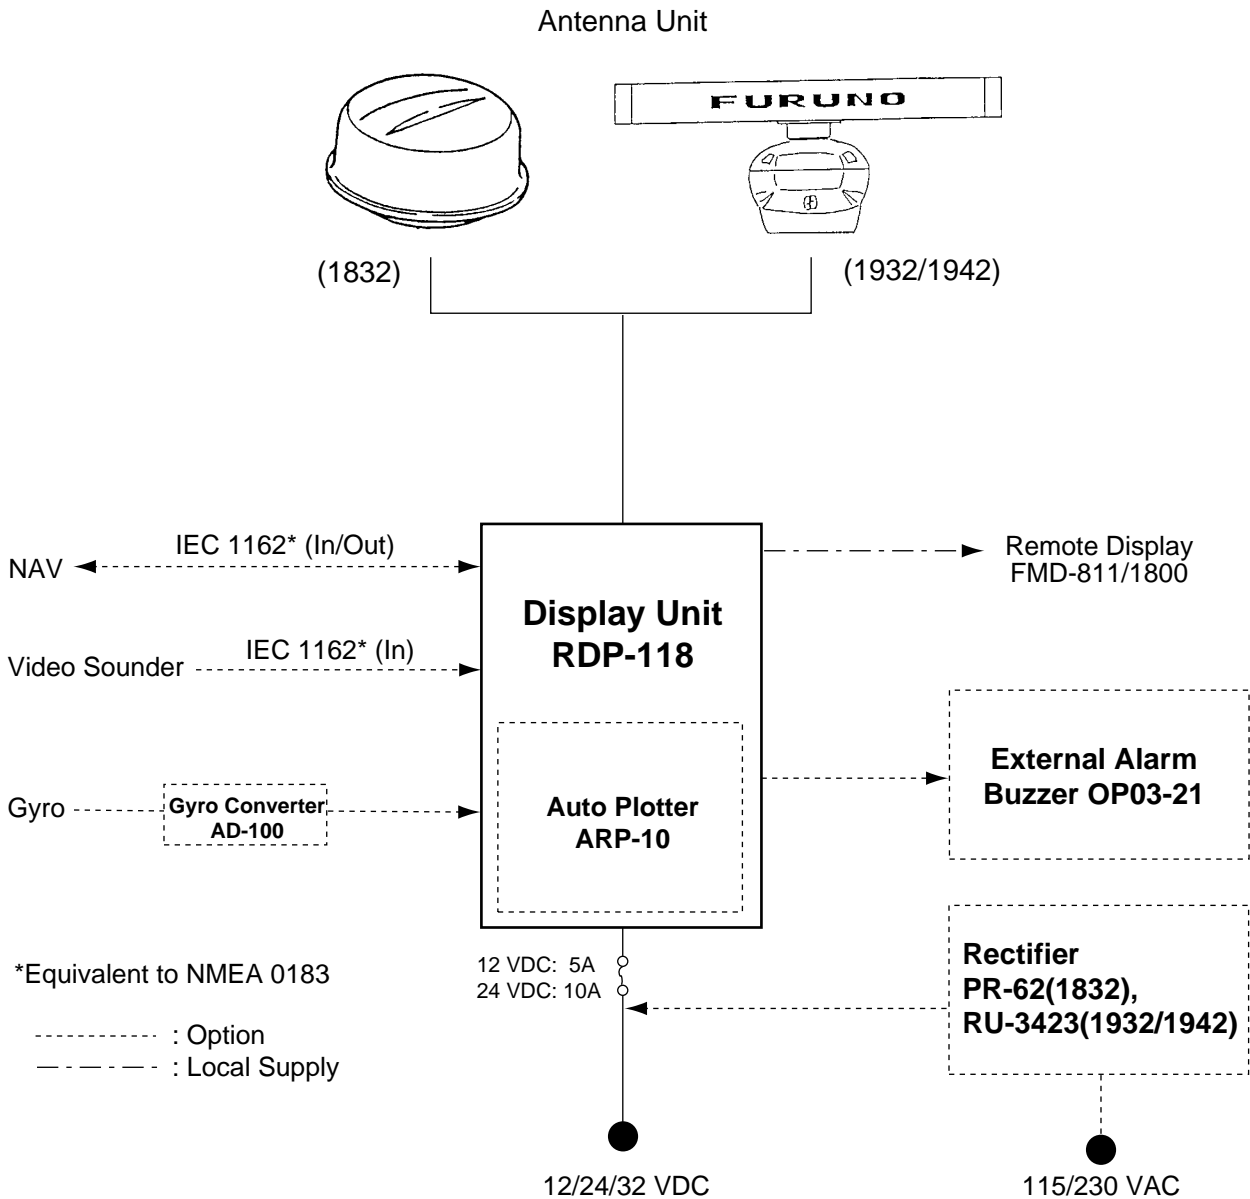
Antenna Unit

FURUNO

(1832)

(1932/1942)

IEC 1162* (In/Out)

NAV

Remote Display FMD-811/1800

Display Unit RDP-118

IEC 1162* (In)

Video Sounder

Auto Plotter ARP-10

External Alarm Buzzer OP03-21

Gyro

Gyro Converter AD-100

12 VDC: 5A
24 VDC: 10A

Rectifier PR-62(1832), RU-3423(1932/1942)

*Equivalent to NMEA 0183

: Option
: Local Supply

12/24/32 VDC

115/230 VAC